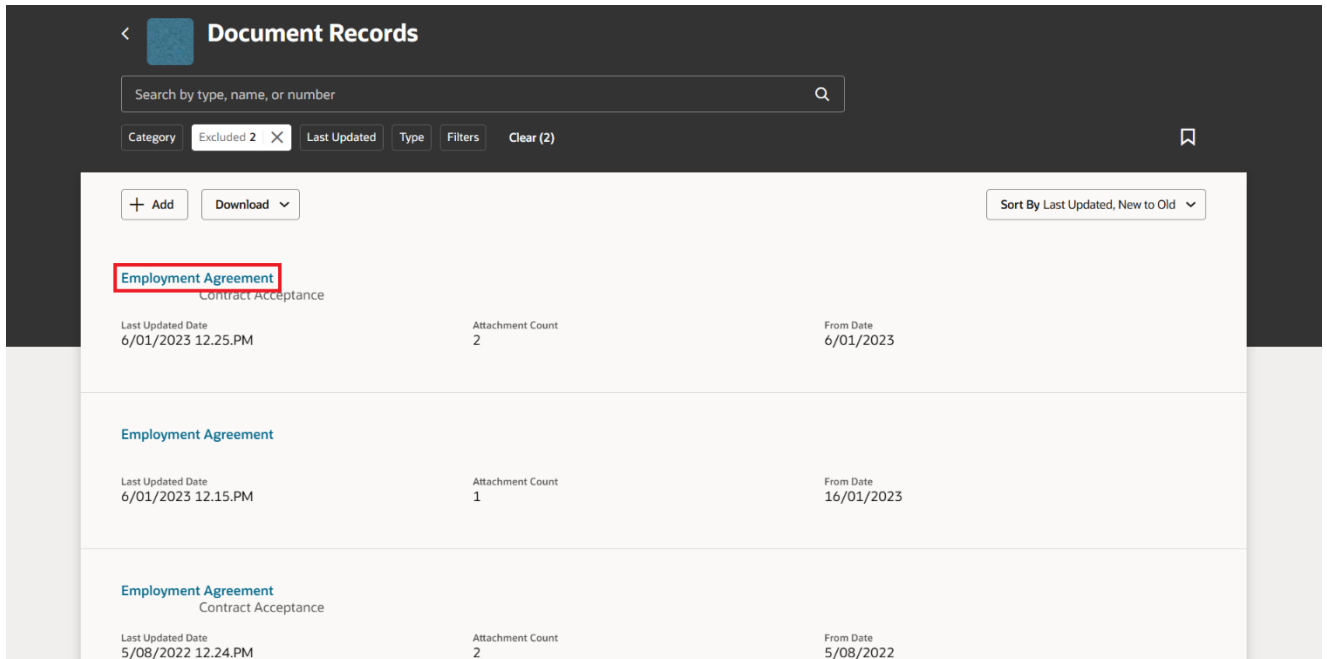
Document Records

Search by type, name, or number

Category | Excluded 2 | Last Updated | Type | Filters | Clear (2)

Add | Download | Sort By Last Updated, New to Old

Employment Agreement
Contract Acceptance

Last Updated Date
6/01/2023 12.25.PM

Attachment Count
2

From Date
6/01/2023

Employment Agreement

Last Updated Date
6/01/2023 12.15.PM

Attachment Count
1

From Date
16/01/2023

Employment Agreement
Contract Acceptance

Last Updated Date
5/08/2022 12.24.PM

Attachment Count
2

From Date
5/08/2022